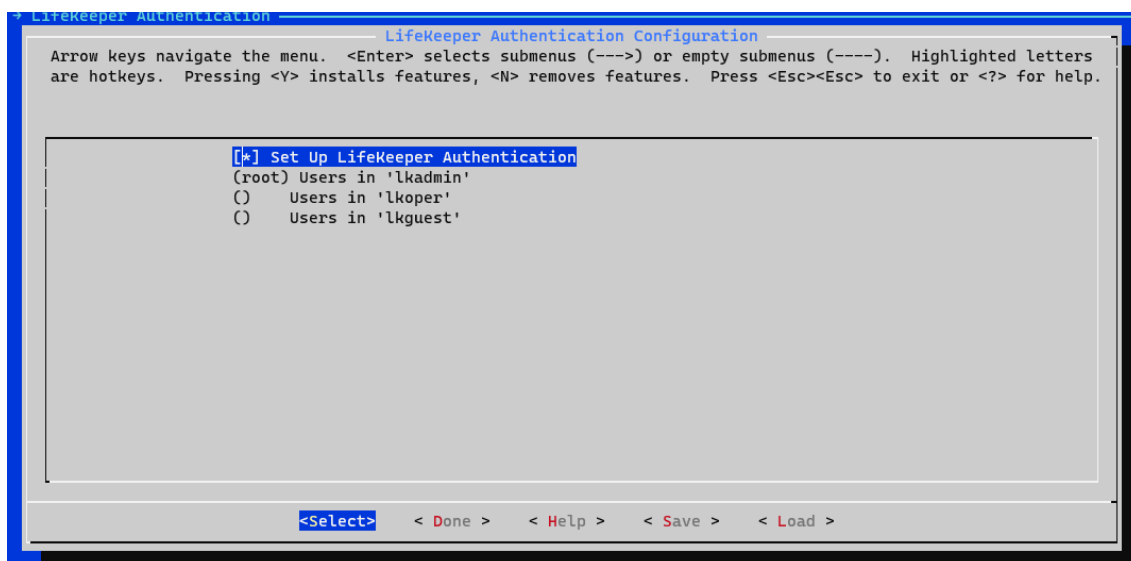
→ LifeKeeper Authentication

LifeKeeper Authentication Configuration

Arrow keys navigate the menu. <Enter> selects submenus (--->) or empty submenus (----). Highlighted letters are hotkeys. Pressing <Y> installs features, <N> removes features. Press <Esc><Esc> to exit or <?> for help.

[*] Set Up LifeKeeper Authentication
(root) Users in 'lkadmin'
() Users in 'lkoper'
() Users in 'lkguest'

<Select> < Done > < Help > < Save > < Load >